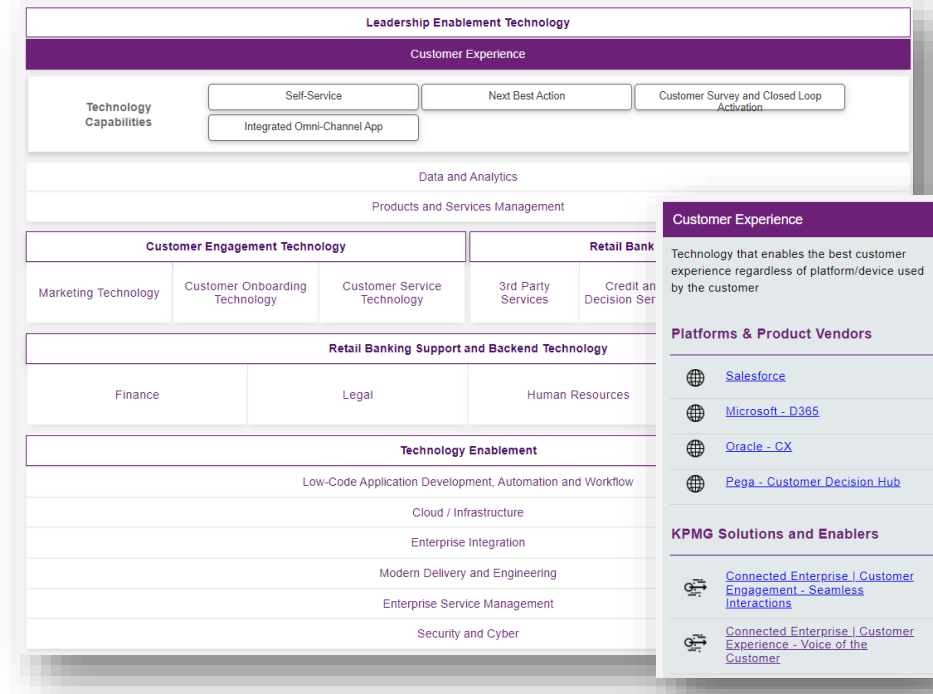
Leadership Enablement Technology

Customer Experience

Technology Capabilities

Self-Service

Next Best Action

Customer Survey and Closed Loop Activation

Integrated Omni-Channel App

Data and Analytics

Products and Services Management

Customer Engagement Technology

Marketing Technology

Customer Onboarding Technology

Customer Service Technology

Retail Bank

3rd Party Services

Credit an Decision Ser

Retail Banking Support and Backend Technology

Finance

Legal

Human Resources

Technology Enablement

Low-Code Application Development, Automation and Workflow

Cloud / Infrastructure

Enterprise Integration

Modern Delivery and Engineering

Enterprise Service Management

Security and Cyber

Customer Experience

Technology that enables the best customer experience regardless of platform/device used by the customer

Platforms & Product Vendors

Salesforce

Microsoft - D365

Oracle - CX

Pega - Customer Decision Hub

KPMG Solutions and Enablers

Connected Enterprise | Customer Engagement - Seamless Interactions

Connected Enterprise | Customer Experience - Voice of the Customer